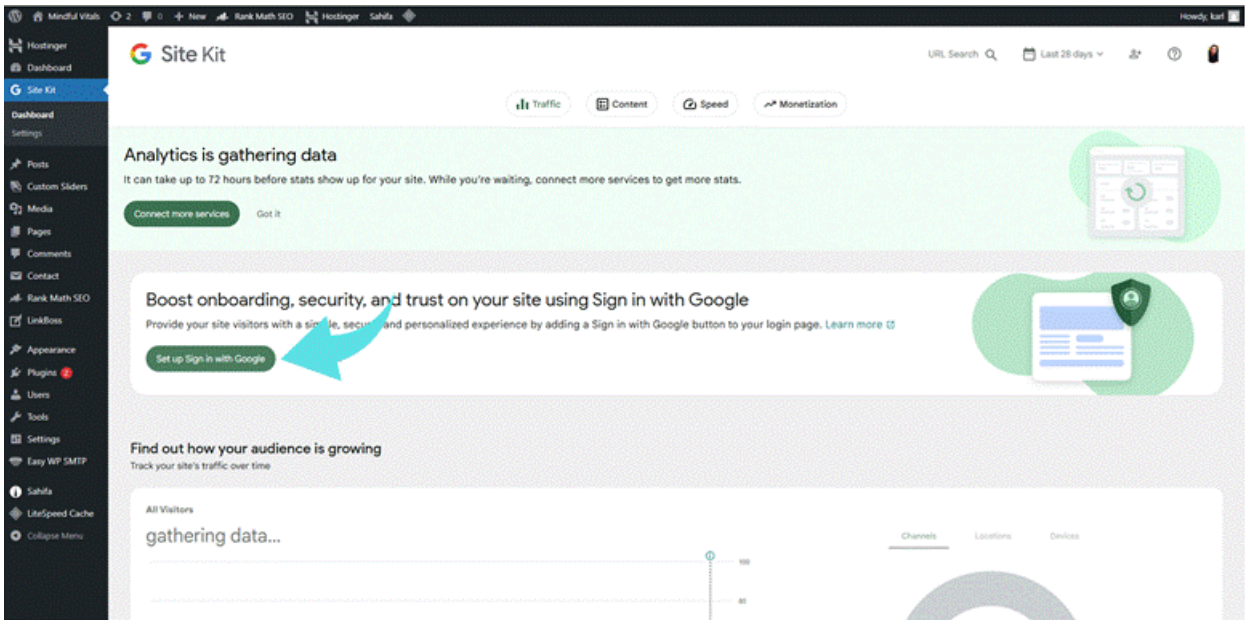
Mindful Vitals 2 0 + New Rank Math SEO Hostinger Sahifa

Howdy, karl

Hostinger
Dashboard
Site Kit
Dashboard
Settings
Posts
Custom Sliders
Media
Pages
Comments
Contact
Rank Math SEO
LinkBoss
Appearance
Plugins 2
Users
Tools
Settings
Easy WP SMTP
Sahifa
LiteSpeed Cache
Collapse Menu

Site Kit

URL Search Last 28 days

Traffic Content Speed Monetization

Analytics is gathering data

It can take up to 72 hours before stats show up for your site. While you're waiting, connect more services to get more stats.

Connect more services Got it

Boost onboarding, security, and trust on your site using Sign in with Google

Provide your site visitors with a si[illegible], secu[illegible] and personalized experience by adding a Sign in with Google button to your login page. Learn more

Set up Sign in with Google

Find out how your audience is growing

Track your site's traffic over time

All Visitors

gathering data...

100
80

Channels Locations Devices